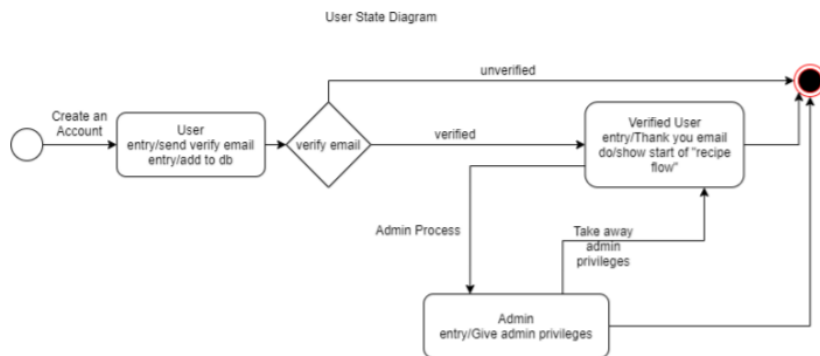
User State Diagram

Create an Account

User
entry/send verify email
entry/add to db

verify email

unverified

verified

Verified User
entry/Thank you email
do/show start of "recipe flow"

Admin Process

Take away admin privileges

Admin
entry/Give admin privileges